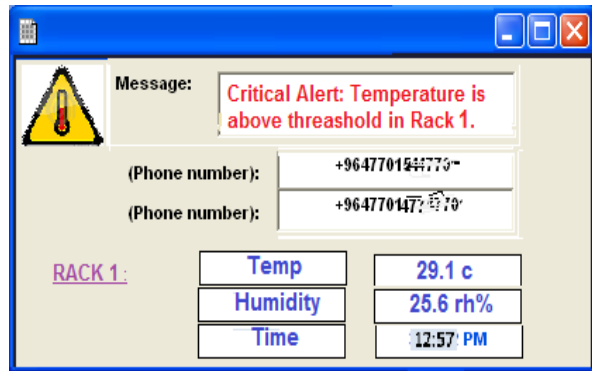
Message:

Critical Alert: Temperature is above threashold in Rack 1.

(Phone number): +9647701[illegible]

(Phone number): +9647701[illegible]

RACK 1 :

| Temp | 29.1 c |
|---|---|
| Humidity | 25.6 rh% |
| Time | 12:57 PM |